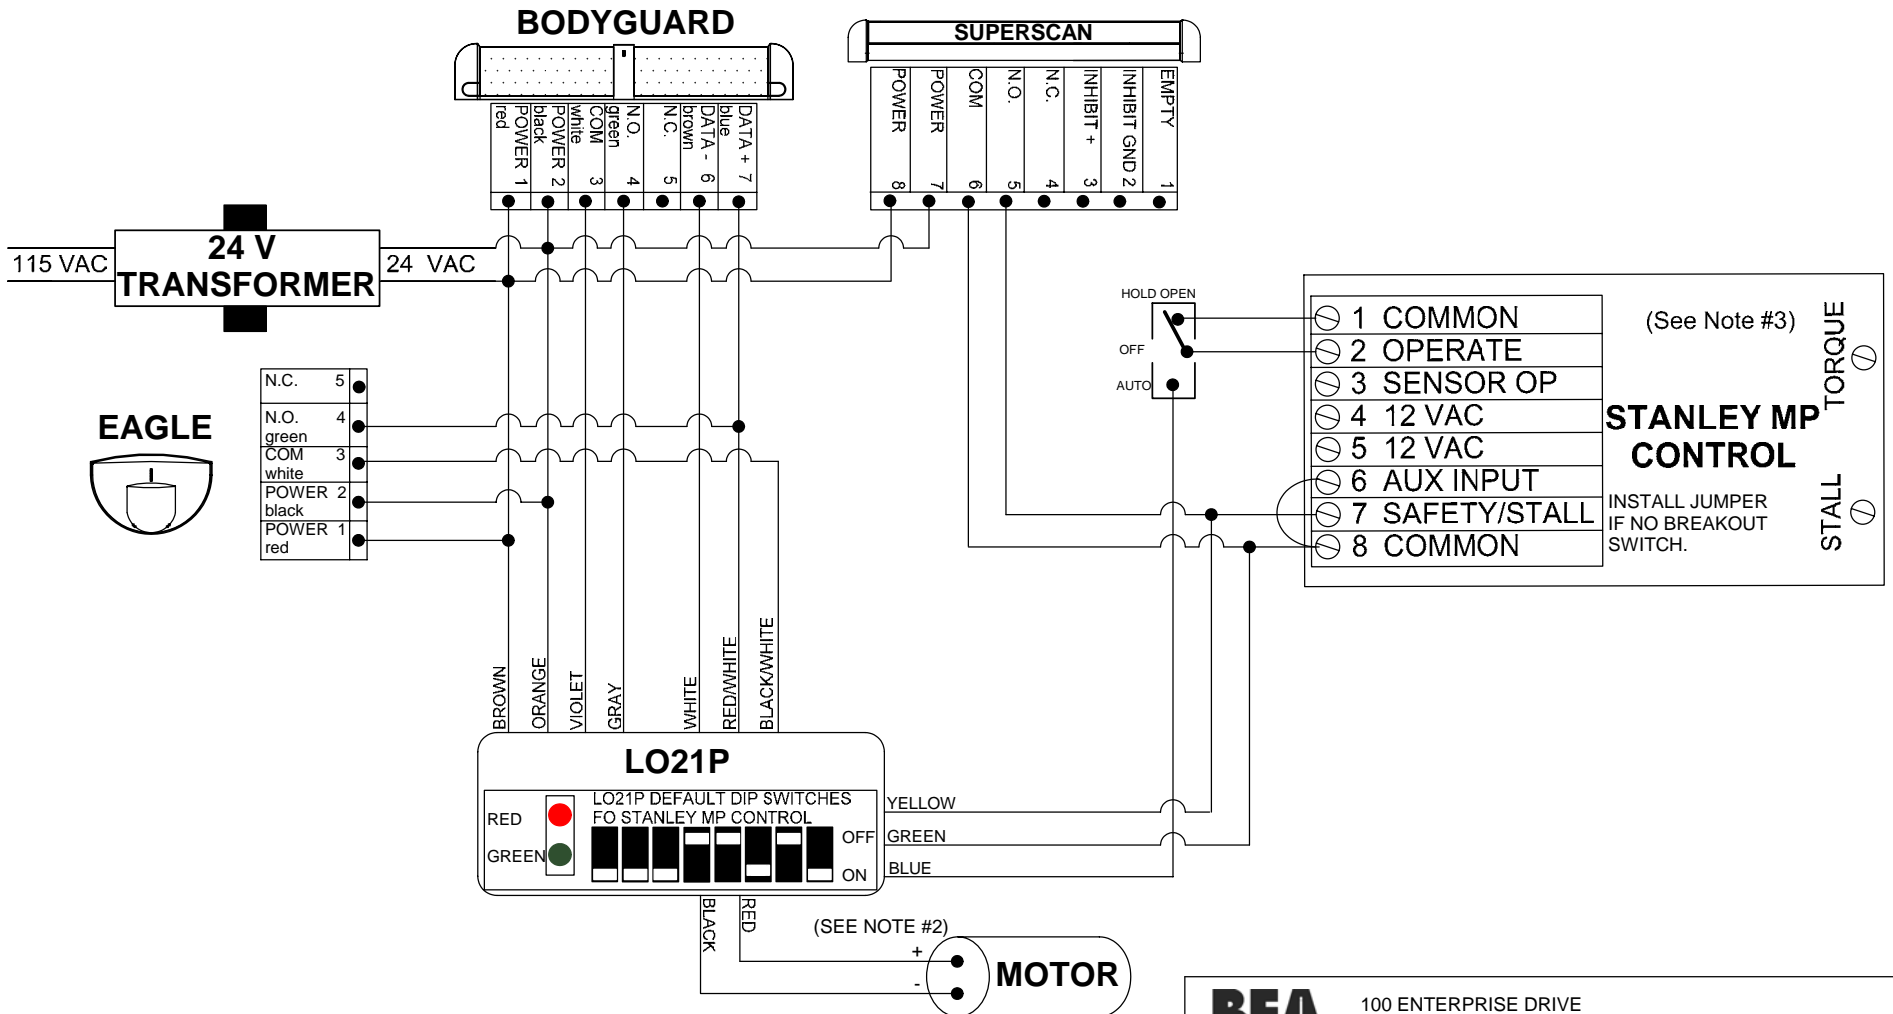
BODYGUARD

red POWER 1
black POWER 2
white COM 3
green N.O. 4
N.C. 5
brown DATA - 6
blue DATA + 7

SUPERSCAN

POWER 8
POWER 7
COM 6
N.O. 5
N.C. 4
INHIBIT + 3
INHIBIT GND 2
EMPTY 1

115 VAC
24 V TRANSFORMER
24 VAC

HOLD OPEN
OFF
AUTO

1 COMMON
2 OPERATE
3 SENSOR OP
4 12 VAC
5 12 VAC
6 AUX INPUT
7 SAFETY/STALL
8 COMMON

(See Note #3)

TORQUE

STANLEY MP CONTROL

INSTALL JUMPER IF NO BREAKOUT SWITCH.

STALL

EAGLE

| N.C. | 5 |
|---|---|
| N.O. green | 4 |
| COM white | 3 |
| POWER black | 2 |
| POWER red | 1 |

BROWN
ORANGE
VIOLET
GRAY
WHITE
RED/WHITE
BLACK/WHITE

LO21P

RED
GREEN

LO21P DEFAULT DIP SWITCHES FO STANLEY MP CONTROL

OFF
ON

YELLOW
GREEN
BLUE

BLACK
RED

(SEE NOTE #2)
+
-
MOTOR

BEA
100 ENTERPRISE DRIVE